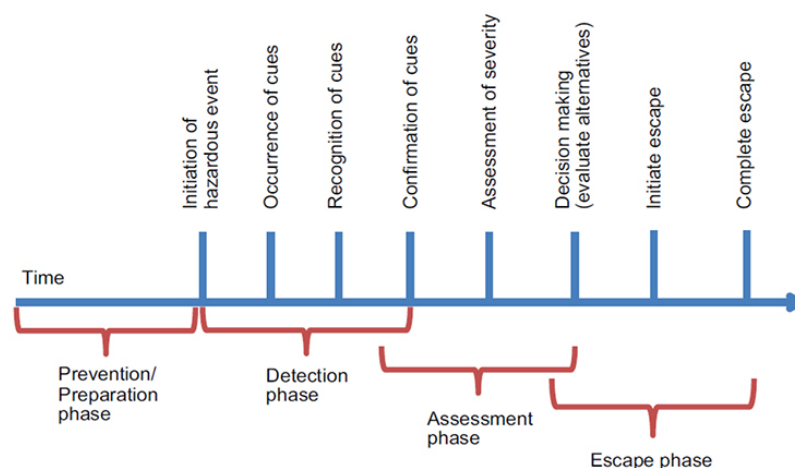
Initiation of hazardous event

Occurrence of cues

Recognition of cues

Confirmation of cues

Assessment of severity

Decision making (evaluate alternatives)

Initiate escape

Complete escape

Time

Prevention/ Preparation phase

Detection phase

Assessment phase

Escape phase